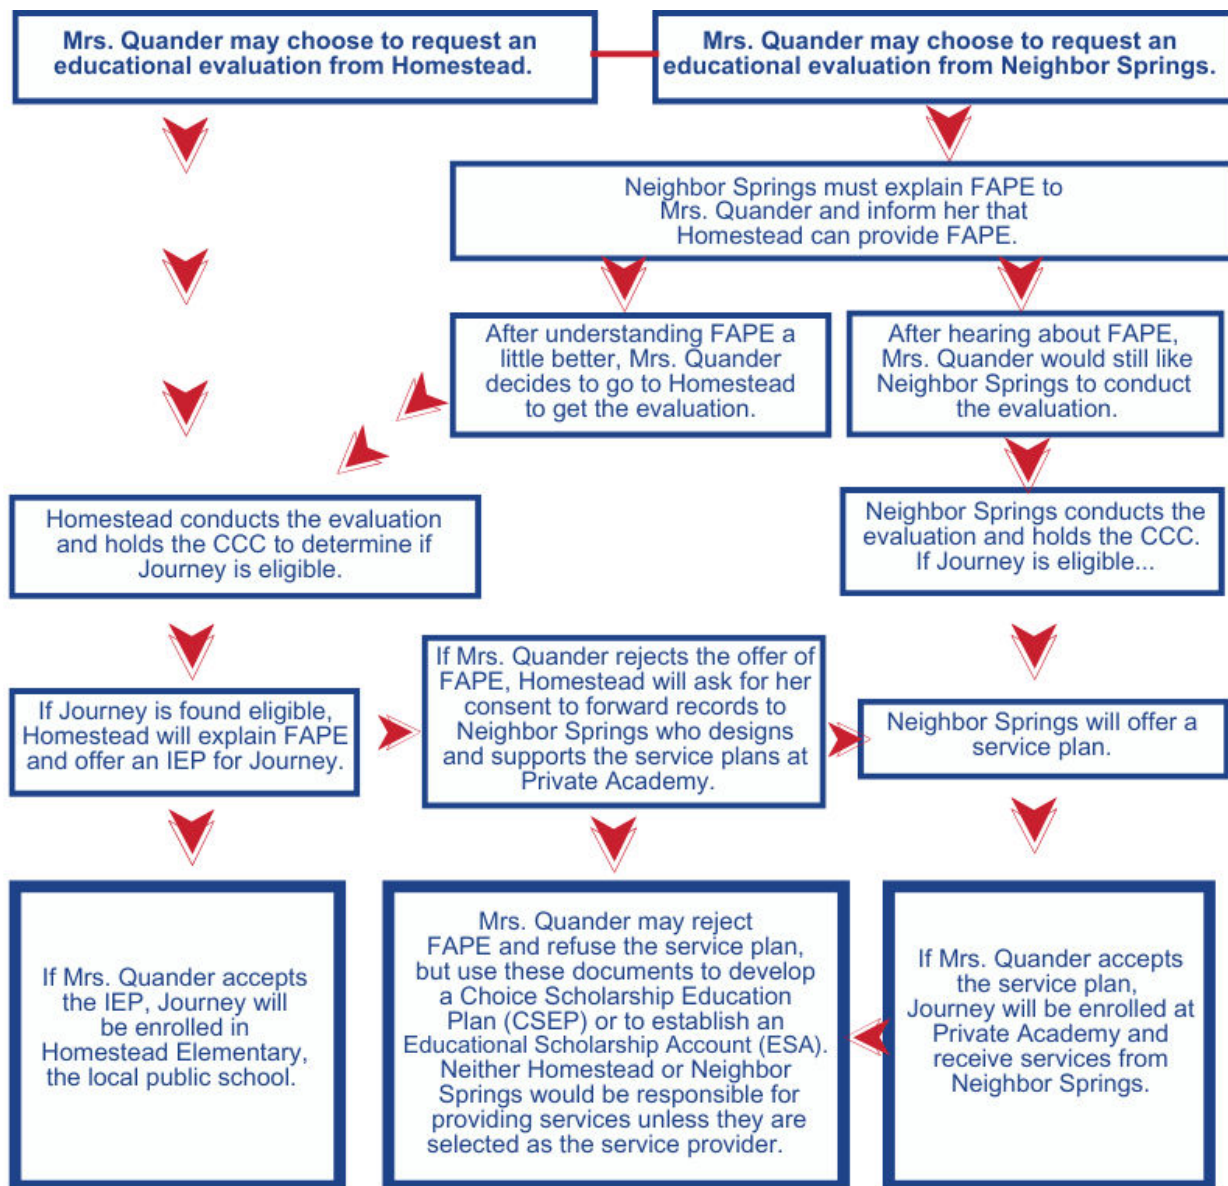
Mrs. Quander may choose to request an educational evaluation from Homestead.

Mrs. Quander may choose to request an educational evaluation from Neighbor Springs.

Neighbor Springs must explain FAPE to Mrs. Quander and inform her that Homestead can provide FAPE.

After understanding FAPE a little better, Mrs. Quander decides to go to Homestead to get the evaluation.

After hearing about FAPE, Mrs. Quander would still like Neighbor Springs to conduct the evaluation.

Homestead conducts the evaluation and holds the CCC to determine if Journey is eligible.

Neighbor Springs conducts the evaluation and holds the CCC. If Journey is eligible...

If Journey is found eligible, Homestead will explain FAPE and offer an IEP for Journey.

If Mrs. Quander rejects the offer of FAPE, Homestead will ask for her consent to forward records to Neighbor Springs who designs and supports the service plans at Private Academy.

Neighbor Springs will offer a service plan.

If Mrs. Quander accepts the IEP, Journey will be enrolled in Homestead Elementary, the local public school.

Mrs. Quander may reject FAPE and refuse the service plan, but use these documents to develop a Choice Scholarship Education Plan (CSEP) or to establish an Educational Scholarship Account (ESA). Neither Homestead or Neighbor Springs would be responsible for providing services unless they are selected as the service provider.

If Mrs. Quander accepts the service plan, Journey will be enrolled at Private Academy and receive services from Neighbor Springs.